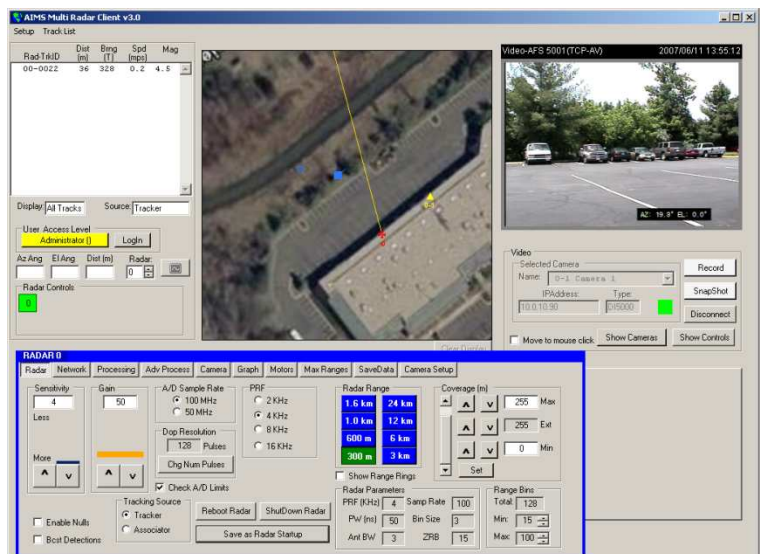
AIMS Multi Radar Client v3.0

Setup Track List

| Rad-TrkID | Dist (m) | Brng (T) | Spd (mps) | Mag |
|---|---|---|---|---|
| 00-0022 | 36 | 328 | 0.2 | 4.5 |

Display: All Tracks Source: Tracker

User Access Level
Administrator () LogIn

Az Ang El Ang Dist (m) Radar: 0

Radar Controls
0

Video-AFS 5001(TCP-AV) 2007/06/11 13:55:12

AZ: 19.9° EL: 0.0°

Video
Selected Camera
Name: 0-1 Camera 1
IPAddress: 10.0.10.90 Type: DI5000
Record
SnapShot
Disconnect
Move to mouse click Show Cameras Show Controls

Clear Overlay

RADAR 0
Radar Network Processing Adv Process Camera Graph Motors Max Ranges SaveData Camera Setup

Sensitivity
4
Less
More

Gain
50

A/D Sample Rate
100 MHz
50 MHz

Dop Resolution
128 Pulses
Chg Num Pulses

Check A/D Limits

PRF
2 KHz
4 KHz
8 KHz
16 KHz

Radar Range
1.6 km 24 km
1.0 km 12 km
600 m 6 km
300 m 3 km

Show Range Rings

Coverage (m)
255 Max
255 Ext
0 Min
Set

Tracking Source
Tracker
Associator

Reboot Radar ShutDown Radar
Save as Radar Startup

Enable Nulls
Bcst Detections

Radar Parameters
PRF (KHz) 4 Samp Rate 100
PW (ns) 50 Bin Size 3
Ant BW 3 ZRB 15

Range Bins
Total: 128
Min: 15
Max: 100